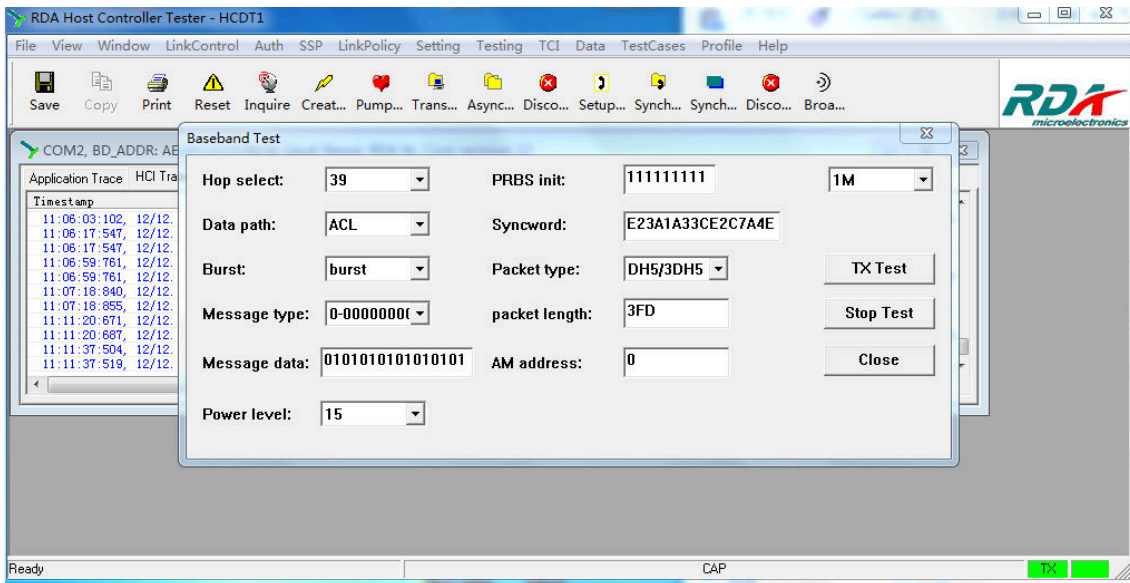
RDA Host Controller Tester - HCDT1

File View Window LinkControl Auth SSP LinkPolicy Setting Testing TCI Data TestCases Profile Help

Save Copy Print Reset Inquire Creat... Pump... Trans... Async... Disco... Setup... Synch... Synch... Disco... Broa...

RDA microelectronics

COM2, BD_ADDR: AE

Application Trace HCI Tra

Timestamp
11:06:03:102, 12/12.
11:06:17:547, 12/12.
11:06:17:547, 12/12.
11:06:59:761, 12/12.
11:06:59:761, 12/12.
11:07:18:840, 12/12.
11:07:18:855, 12/12.
11:11:20:671, 12/12.
11:11:20:687, 12/12.
11:11:37:504, 12/12.
11:11:37:519, 12/12.

Baseband Test

Hop select: 39
Data path: ACL
Burst: burst
Message type: 0-0000000(
Message data: 0101010101010101
Power level: 15

PRBS init: 111111111
Syncword: E23A1A33CE2C7A4E
Packet type: DH5/3DH5
packet length: 3FD
AM address: 0

1M
TX Test
Stop Test
Close

Ready CAP TX